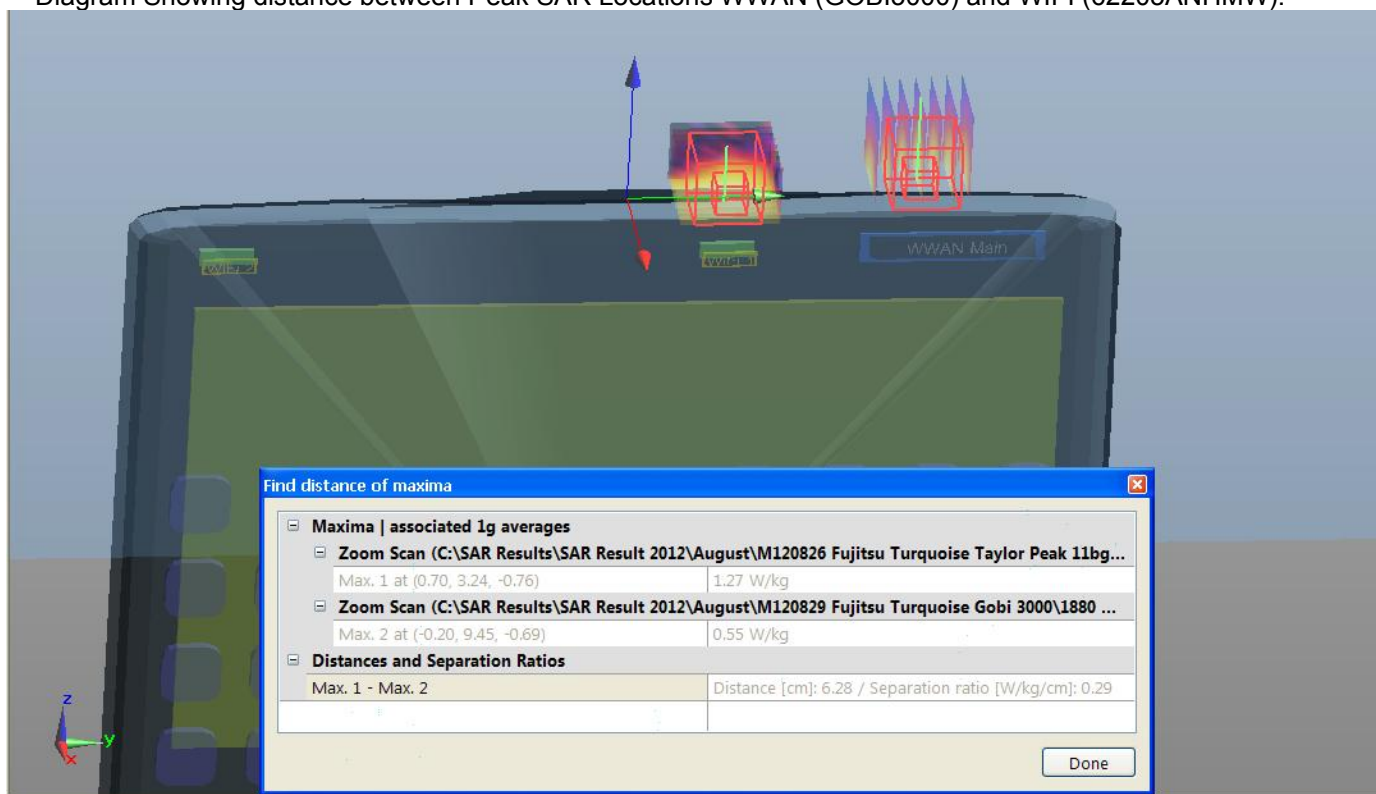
Diagram Showing distance between Peak SAR Locations WWAN (GOBI3000) and WiFi (62205ANHMW).

WiFi 2

WiFi 1

WWAN Main

Find distance of maxima

Maxima | associated 1g averages

Zoom Scan (C:\SAR Results\SAR Result 2012\August\M120826 Fujitsu Turquoise Taylor Peak 11bg...

| Max. 1 at (0.70, 3.24, -0.76) | 1.27 W/kg |
|---|---|

Zoom Scan (C:\SAR Results\SAR Result 2012\August\M120829 Fujitsu Turquoise Gobi 3000\1880 ...

| Max. 2 at (-0.20, 9.45, -0.69) | 0.55 W/kg |
|---|---|

Distances and Separation Ratios

| Max. 1 - Max. 2 | Distance [cm]: 6.28 / Separation ratio [W/kg/cm]: 0.29 |
|---|---|

Done

z
y
x